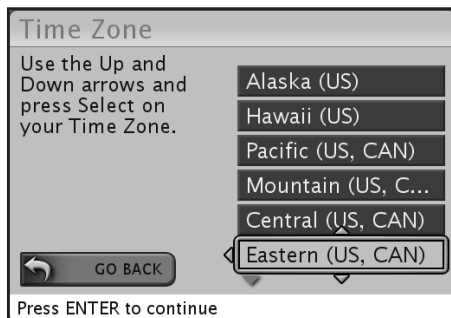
Time Zone

Use the Up and Down arrows and press Select on your Time Zone.

Alaska (US)
Hawaii (US)
Pacific (US, CAN)
Mountain (US, C...
Central (US, CAN)
Eastern (US, CAN)

GO BACK

Press ENTER to continue